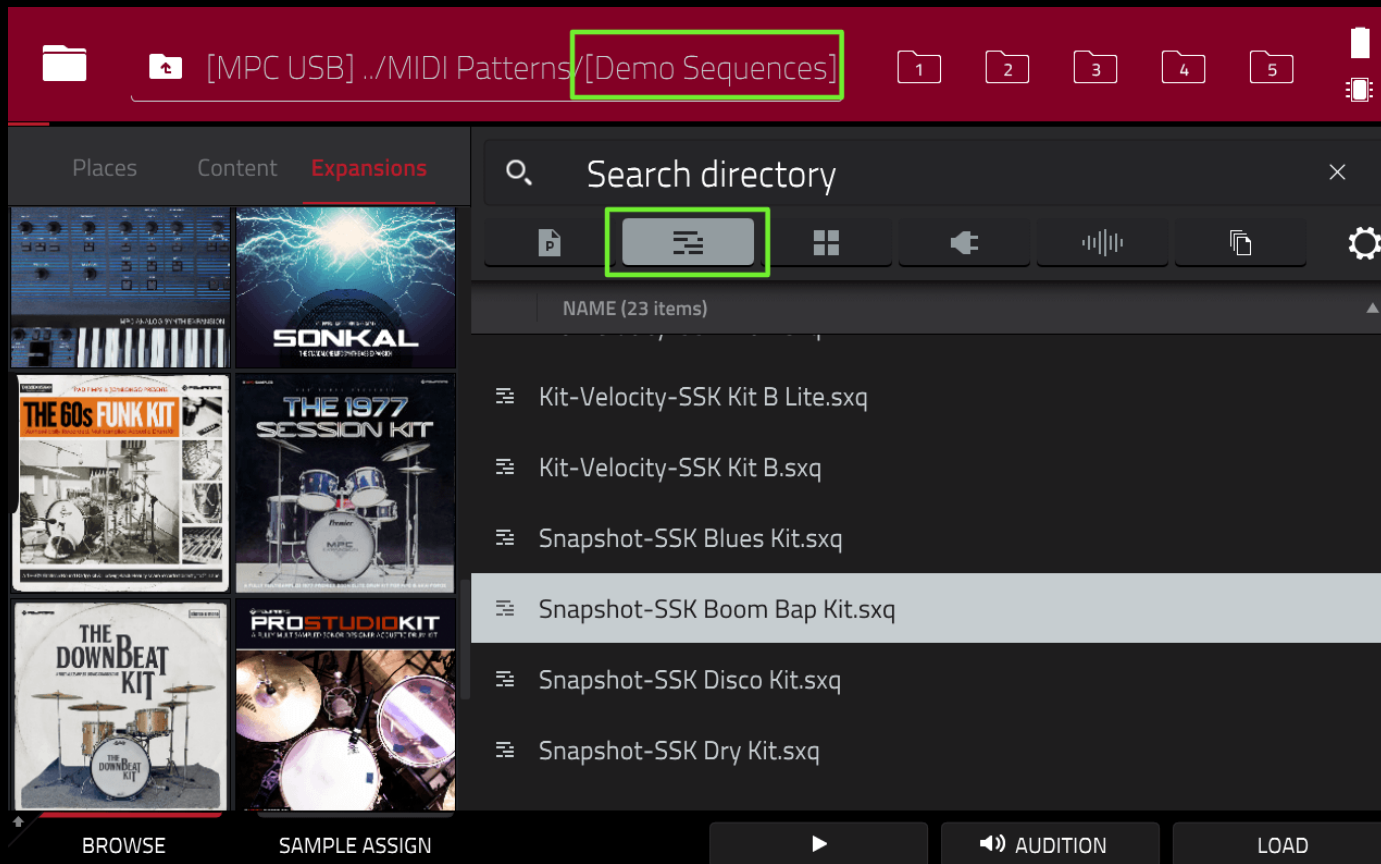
[MPC USB] ../MIDI Patterns/[Demo Sequences]

1 2 3 4 5

Places Content Expansions

Search directory

P

NAME (23 items)

SONKAL

THE 60s FUNK KIT

THE 1977 SESSION KIT

THE DOWNBEAT KIT

PROSTUDIOKIT

Kit-Velocity-SSK Kit B Lite.sxq

Kit-Velocity-SSK Kit B.sxq

Snapshot-SSK Blues Kit.sxq

Snapshot-SSK Boom Bap Kit.sxq

Snapshot-SSK Disco Kit.sxq

Snapshot-SSK Dry Kit.sxq

BROWSE SAMPLE ASSIGN AUDITION LOAD